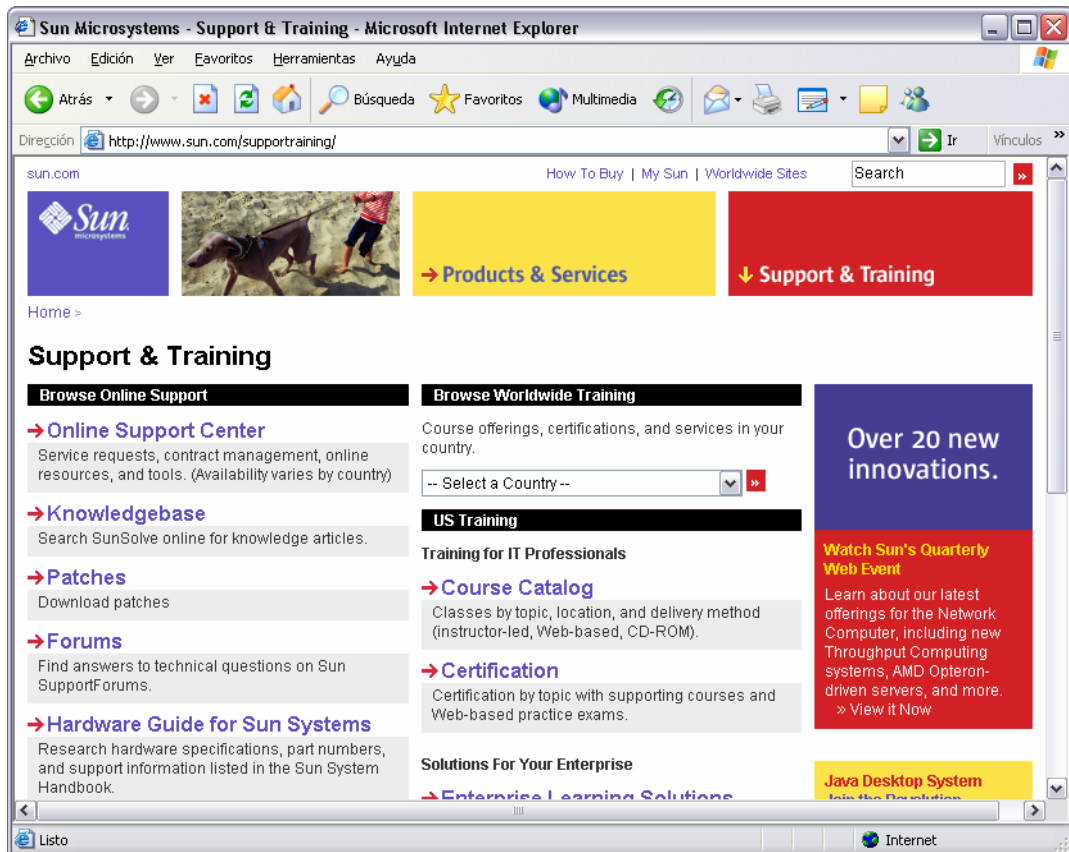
Sun Microsystems - Support & Training - Microsoft Internet Explorer

Archivo Edición Ver Favoritos Herramientas Ayuda

Atrás Búsqueda Favoritos Multimedia

Dirección http://www.sun.com/supporttraining/ Ir Vínculos

sun.com How To Buy | My Sun | Worldwide Sites Search

Sun microsystems

→ Products & Services

↓ Support & Training

Home >

Support & Training

Browse Online Support

→Online Support Center
Service requests, contract management, online resources, and tools. (Availability varies by country)

→Knowledgebase
Search SunSolve online for knowledge articles.

→Patches
Download patches

→Forums
Find answers to technical questions on Sun SupportForums.

→Hardware Guide for Sun Systems
Research hardware specifications, part numbers, and support information listed in the Sun System Handbook.

Browse Worldwide Training

Course offerings, certifications, and services in your country.

-- Select a Country --

US Training

Training for IT Professionals

→Course Catalog
Classes by topic, location, and delivery method (instructor-led, Web-based, CD-ROM).

→Certification
Certification by topic with supporting courses and Web-based practice exams.

Solutions For Your Enterprise

→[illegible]

Over 20 new innovations.

Watch Sun's Quarterly Web Event

Learn about our latest offerings for the Network Computer, including new Throughput Computing systems, AMD Opteron-driven servers, and more.
» View it Now

Java Desktop System
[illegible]

Listo

Internet